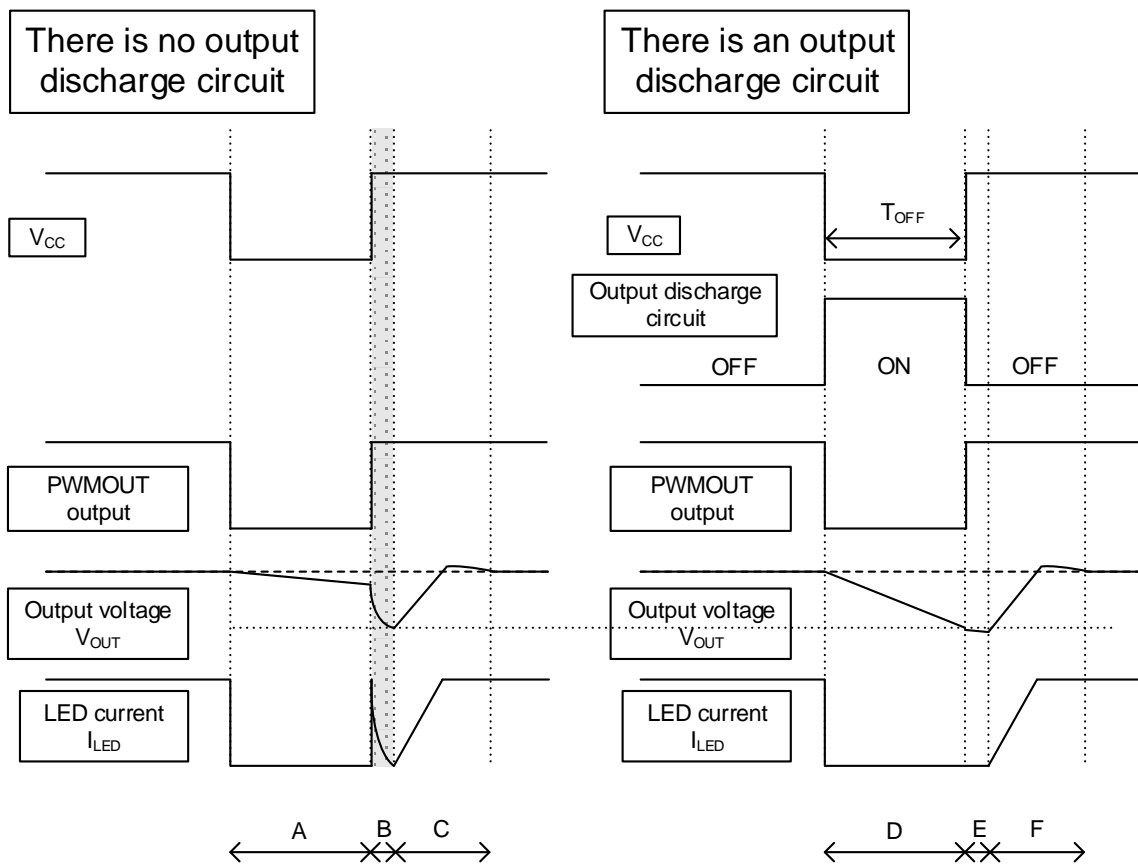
There is no output discharge circuit

There is an output discharge circuit

$V_{CC}$

$T_{OFF}$

$V_{CC}$

Output discharge circuit

OFF

ON

OFF

PWMOUT output

PWMOUT output

Output voltage $V_{OUT}$

Output voltage $V_{OUT}$

LED current $I_{LED}$

LED current $I_{LED}$

A

B

C

D

E

F